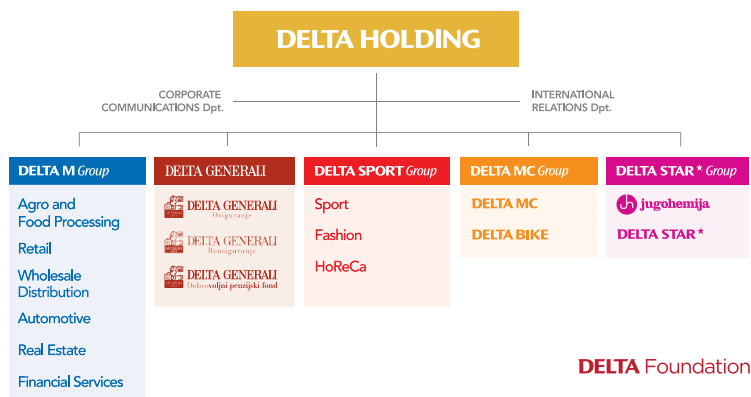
DELTA HOLDING

CORPORATE COMMUNICATIONS Dpt.

INTERNATIONAL RELATIONS Dpt.

DELTA M Group

Agro and Food Processing

Retail

Wholesale Distribution

Automotive

Real Estate

Financial Services

DELTA GENERALI

DELTA GENERALI Osiguranje

DELTA GENERALI Reosiguranje

DELTA GENERALI Dobrovoljni penzijski fond

DELTA SPORT Group

Sport

Fashion

HoReCa

DELTA MC Group

DELTA MC

DELTA BIKE

DELTA STAR * Group

jugohemija

DELTA STAR *

DELTA Foundation